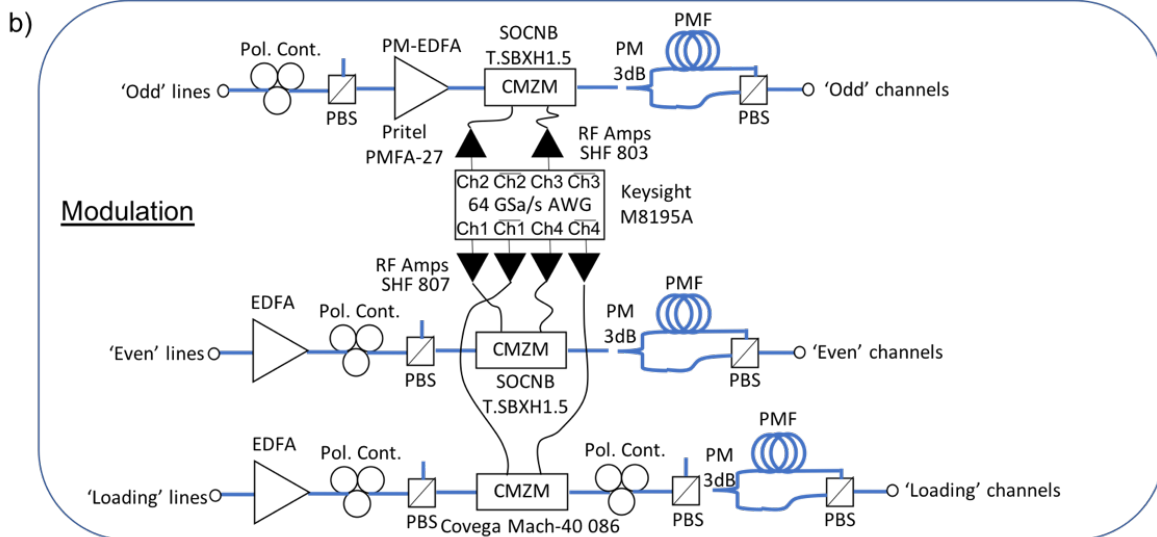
b)

Pol. Cont.

PM-EDFA

SOCNB
T.SBXH1.5

PMF

PM
3dB

'Odd' lines

CMZM

'Odd' channels

PBS

Pritel
PMFA-27

RF Amps
SHF 803

PBS

Ch2 $\overline{Ch2}$ Ch3 $\overline{Ch3}$
64 GSa/s AWG
Ch1 $\overline{Ch1}$ Ch4 $\overline{Ch4}$

Keysight
M8195A

Modulation

RF Amps
SHF 807

EDFA

Pol. Cont.

PMF

PM
3dB

'Even' lines

CMZM

'Even' channels

PBS

SOCNB
T.SBXH1.5

PBS

EDFA

Pol. Cont.

Pol. Cont.

PMF

PM
3dB

'Loading' lines

CMZM

'Loading' channels

PBS

Covega Mach-40 086

PBS

PBS